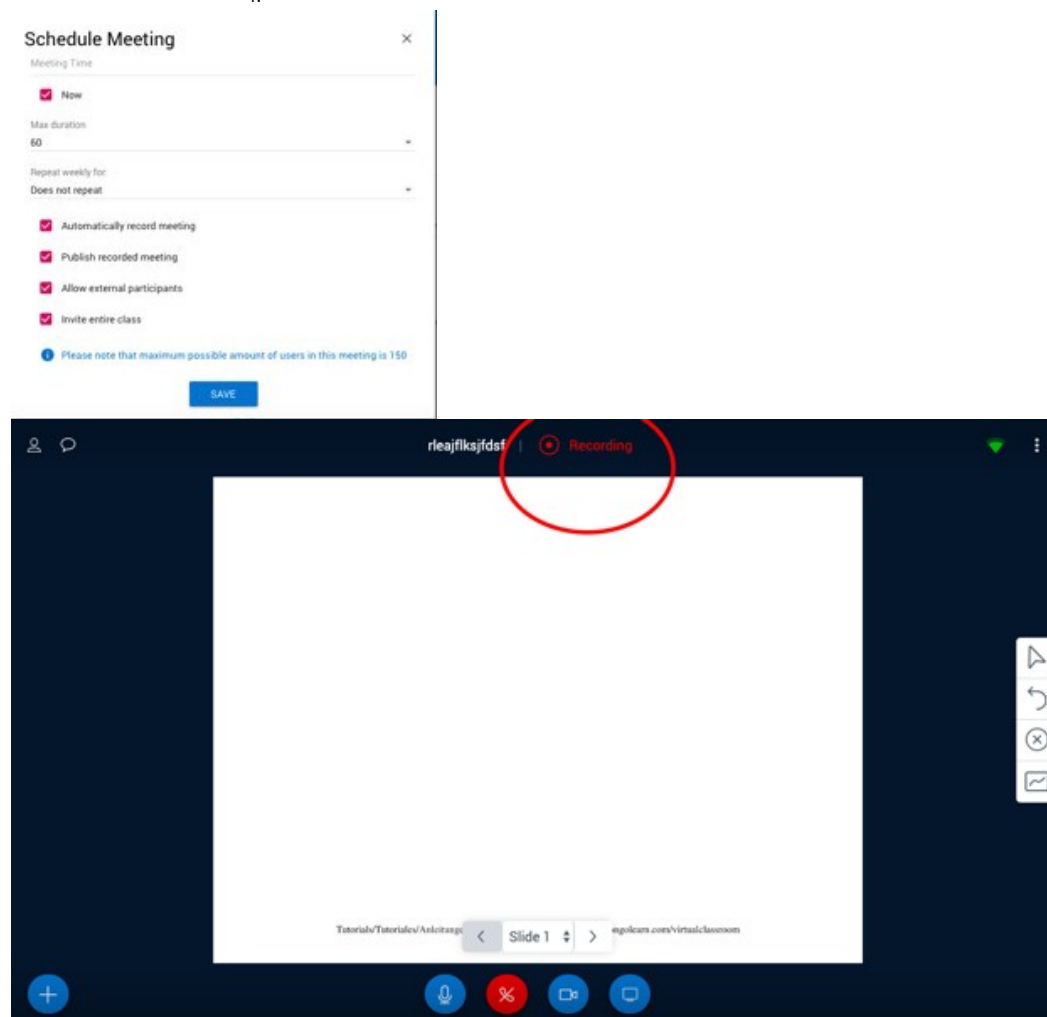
Schedule Meeting

Meeting Time

Now

Max duration
60

Repeat weekly for
Does not repeat

Automatically record meeting

Publish recorded meeting

Allow external participants

Invite entire class

Please note that maximum possible amount of users in this meeting is 150

SAVE

rleajflksjfdsf | Recording

Tutorials/Tutoriales/Anleitunge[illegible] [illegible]ngolearn.com/virtualclassroom

Slide 1